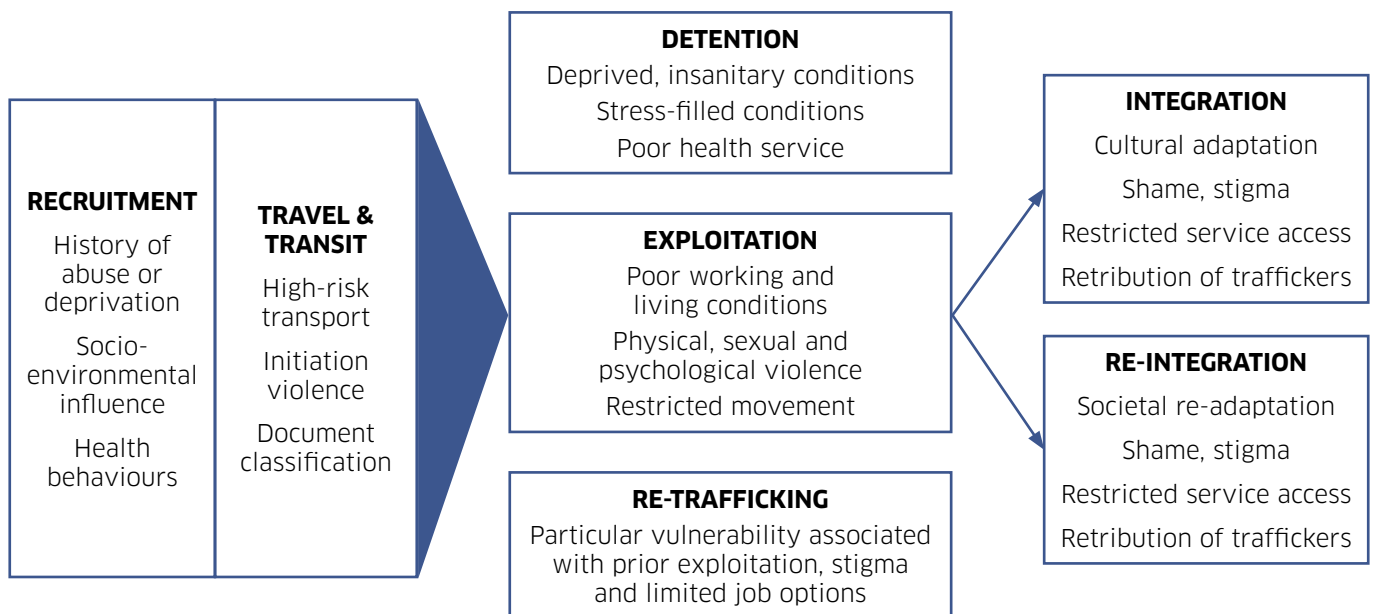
RECRUITMENT
History of abuse or deprivation
Socio-environmental influence
Health behaviours

TRAVEL & TRANSIT
High-risk transport
Initiation violence
Document classification

DETENTION
Deprived, insanitary conditions
Stress-filled conditions
Poor health service

EXPLOITATION
Poor working and living conditions
Physical, sexual and psychological violence
Restricted movement

RE-TRAFFICKING
Particular vulnerability associated with prior exploitation, stigma and limited job options

INTEGRATION
Cultural adaptation
Shame, stigma
Restricted service access
Retribution of traffickers

RE-INTEGRATION
Societal re-adaptation
Shame, stigma
Restricted service access
Retribution of traffickers